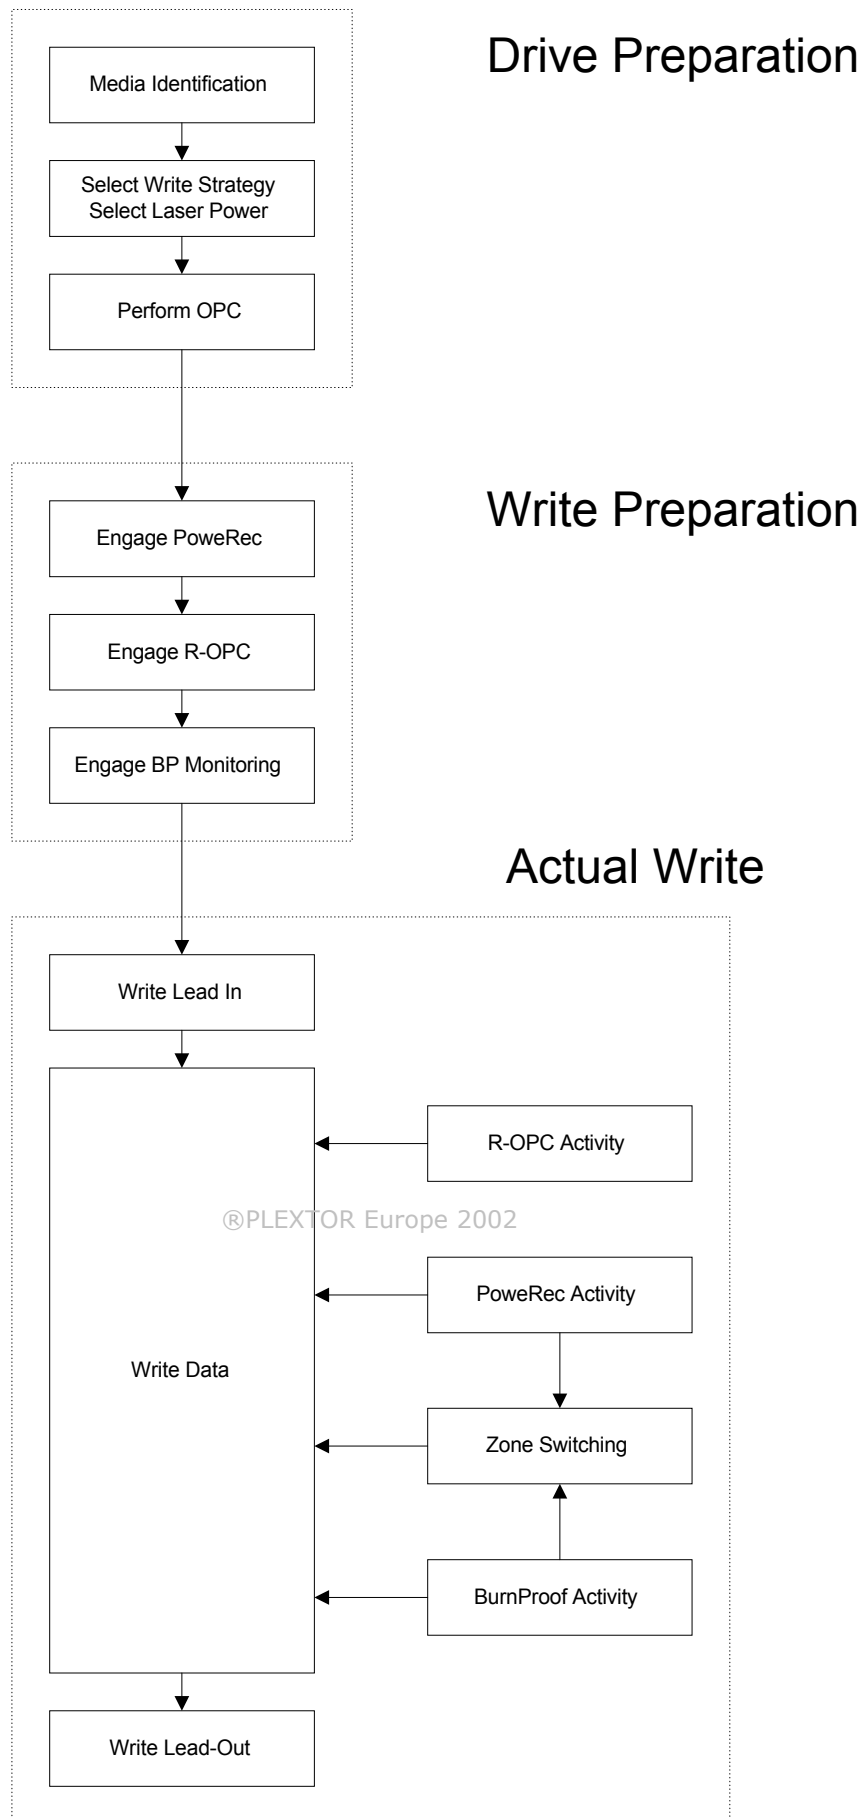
Drive Preparation

Media Identification

Select Write Strategy
Select Laser Power

Perform OPC

Write Preparation

Engage PoweRec

Engage R-OPC

Engage BP Monitoring

Actual Write

Write Lead In

Write Data

R-OPC Activity

®PLEXTOR Europe 2002

PoweRec Activity

Zone Switching

BurnProof Activity

Write Lead-Out